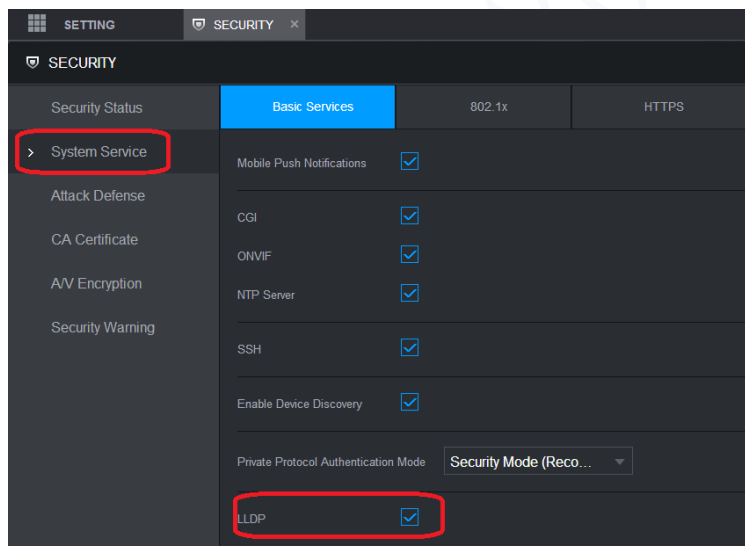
SETTING SECURITY ×

SECURITY

Security Status

› System Service

Attack Defense

CA Certificate

A/V Encryption

Security Warning

Basic Services | 802.1x | HTTPS

Mobile Push Notifications

CGI

ONVIF

NTP Server

SSH

Enable Device Discovery

Private Protocol Authentication Mode Security Mode (Reco...

LLDP